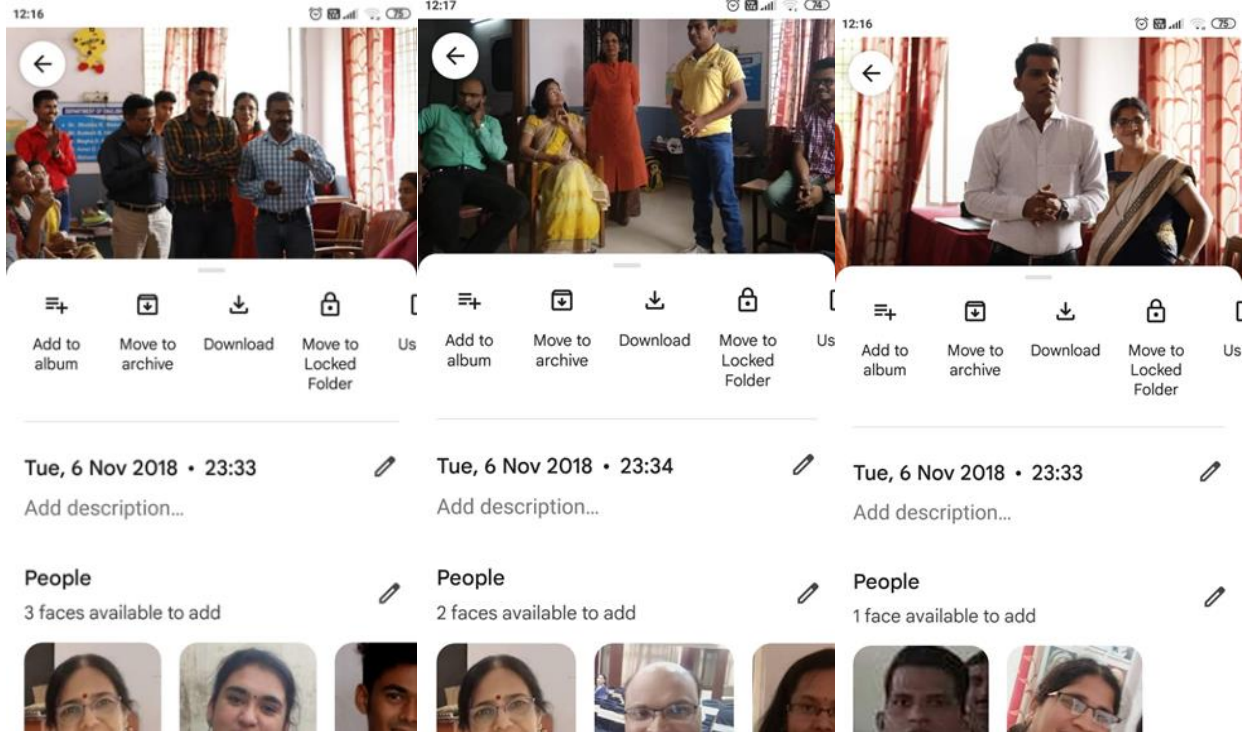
12:16 75

DEPARTMENT OF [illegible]

Add to album
Move to archive
Download
Move to Locked Folder
Us

Tue, 6 Nov 2018 • 23:33
Add description...

People
3 faces available to add

12:17 74

Add to album
Move to archive
Download
Move to Locked Folder
Us

Tue, 6 Nov 2018 • 23:34
Add description...

People
2 faces available to add

12:16 75

Add to album
Move to archive
Download
Move to Locked Folder
Us

Tue, 6 Nov 2018 • 23:33
Add description...

People
1 face available to add